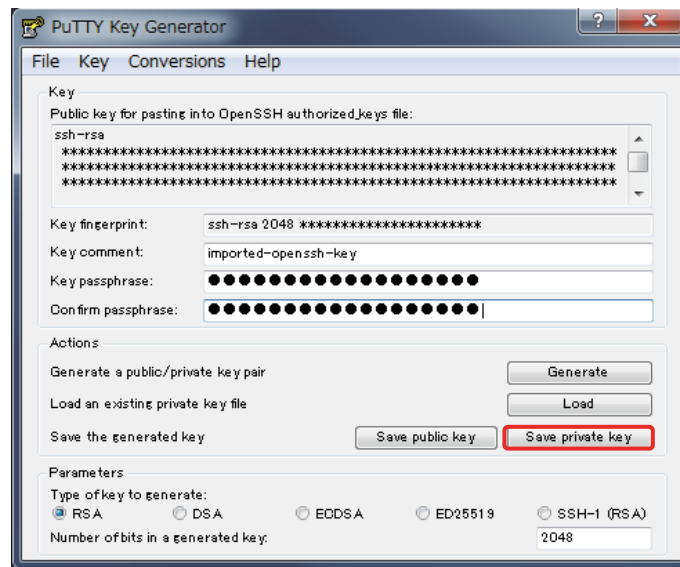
PuTTY Key Generator

?

X

File Key Conversions Help

Key

Public key for pasting into OpenSSH authorized_keys file:

ssh-rsa
****************************************************************
****************************************************************
****************************************************************

Key fingerprint: ssh-rsa 2048 **********************

Key comment: imported-openssh-key

Key passphrase: ●●●●●●●●●●●●●●●●●●●●

Confirm passphrase: ●●●●●●●●●●●●●●●●●●●●●

Actions

Generate a public/private key pair Generate

Load an existing private key file Load

Save the generated key Save public key Save private key

Parameters

Type of key to generate:

RSA DSA ECDSA ED25519 SSH-1 (RSA)

Number of bits in a generated key: 2048